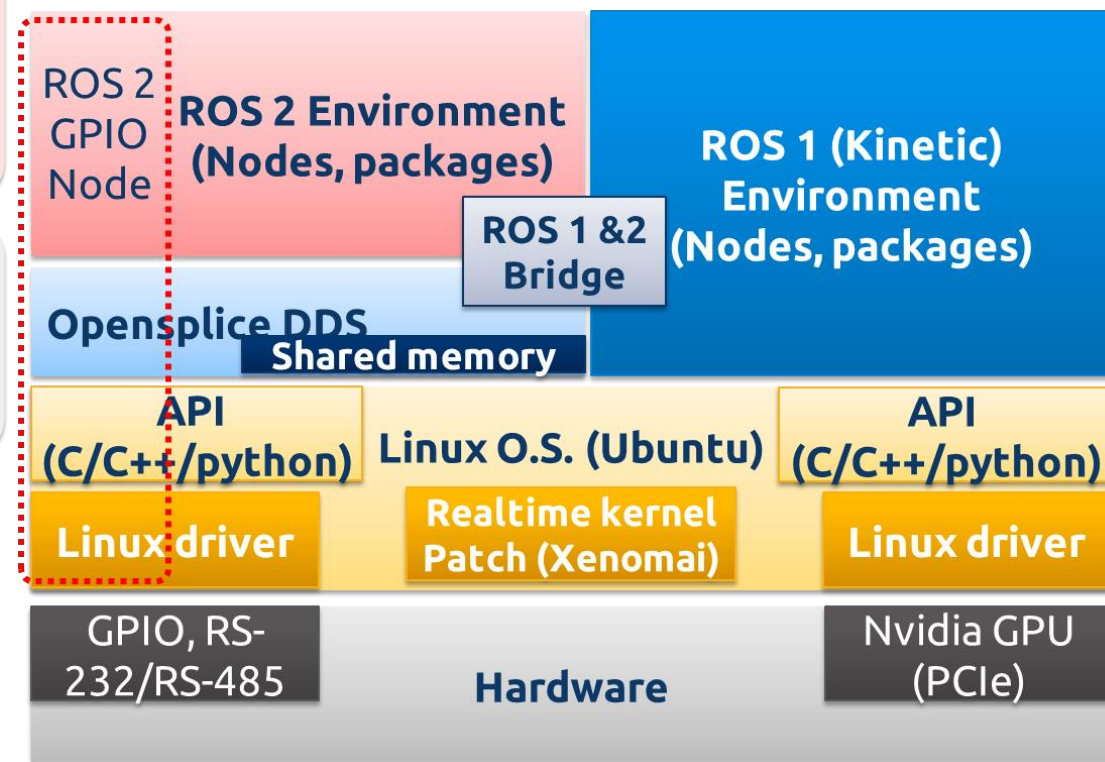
ROS 2 GPIO Node

ROS 2 Environment (Nodes, packages)

ROS 1 (Kinetic) Environment (Nodes, packages)

ROS 1 &2 Bridge

Opensplice DDS

Shared memory

API (C/C++/python)

Linux O.S. (Ubuntu)

API (C/C++/python)

Linux driver

Realtime kernel Patch (Xenomai)

Linux driver

GPIO, RS-232/RS-485

Hardware

Nvidia GPU (PCIe)